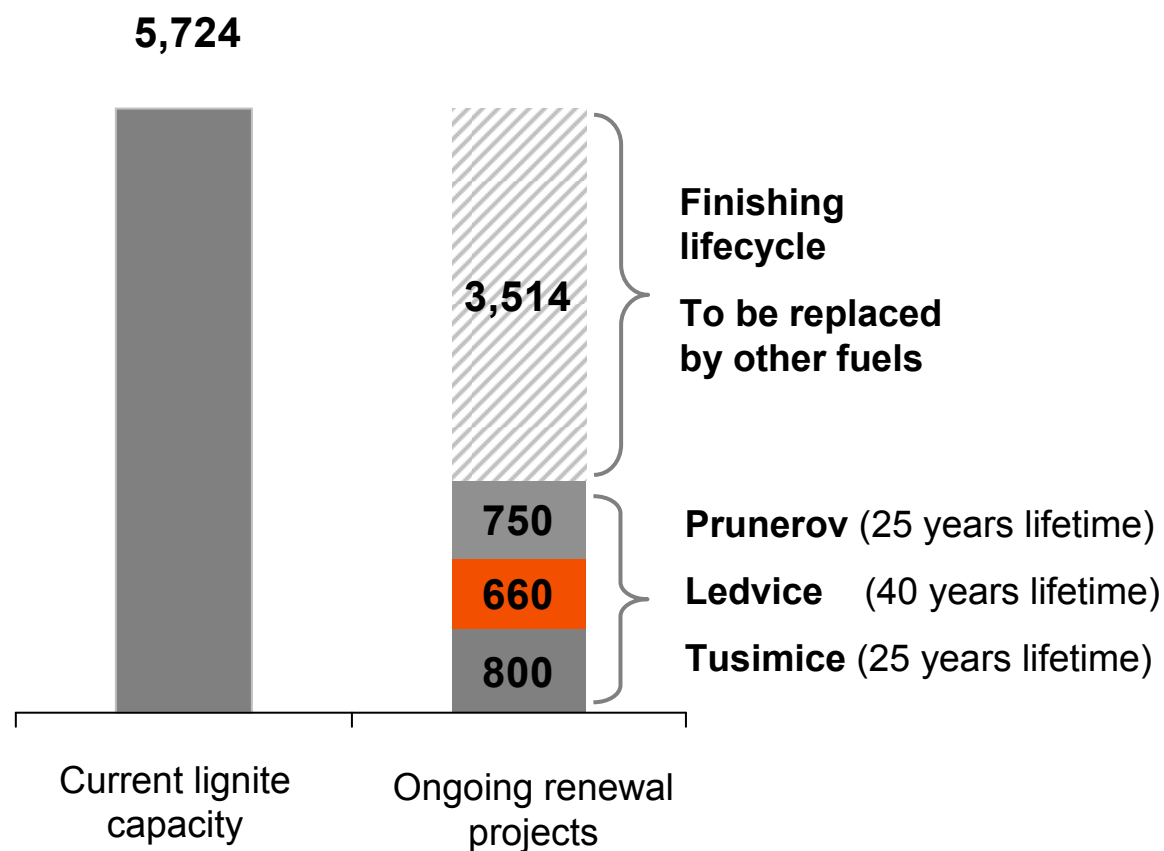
5,724

3,514

Finishing lifecycle

To be replaced by other fuels

750

660

800

Prunerov (25 years lifetime)

Ledvice (40 years lifetime)

Tusimice (25 years lifetime)

Current lignite capacity

Ongoing renewal projects